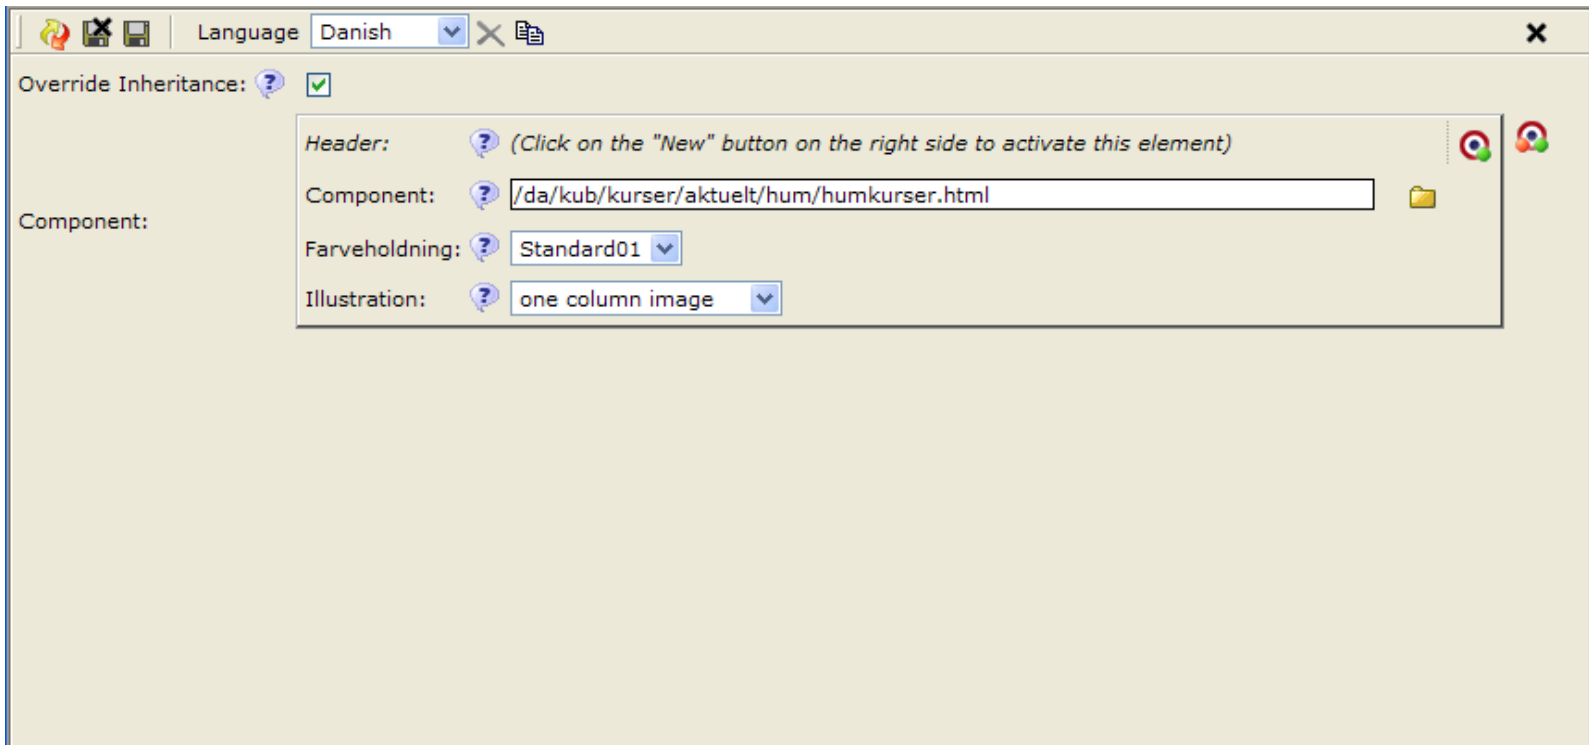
Language Danish

Override Inheritance:

Component:

Header: (Click on the "New" button on the right side to activate this element)

Component: /da/kub/kurser/aktuelt/hum/humkurser.html

Farveholdning: Standard01

Illustration: one column image